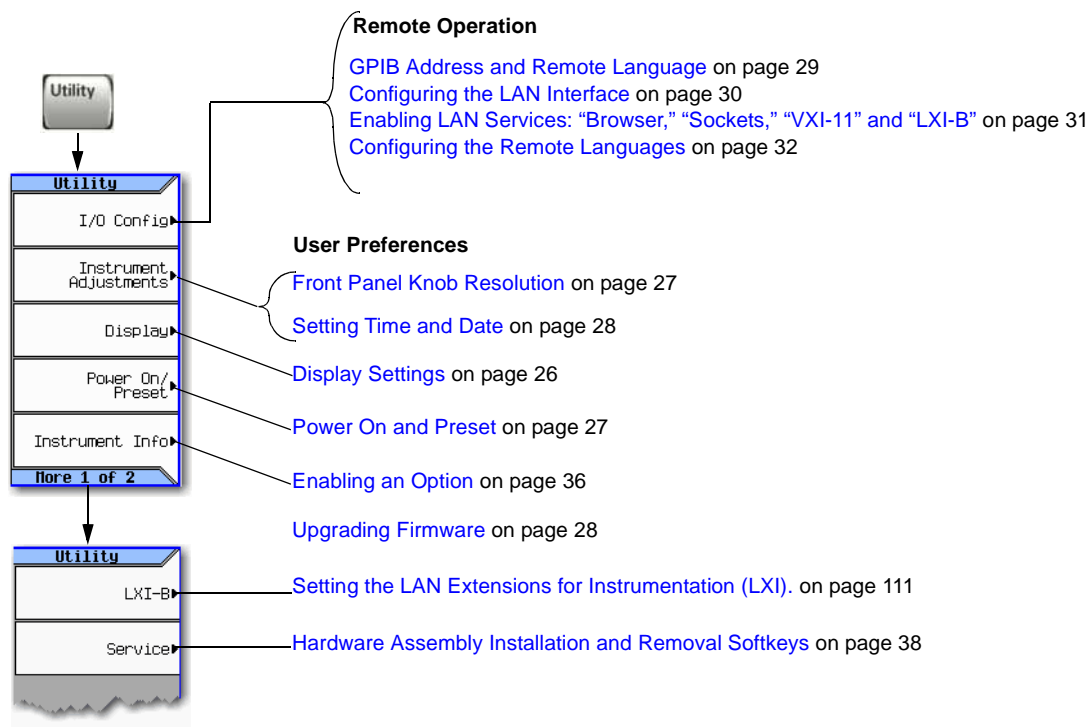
Utility

Utility

I/O Config

Instrument Adjustments

Display

Power On/ Preset

Instrument Info

More 1 of 2

Utility

LXI-B

Service

Remote Operation

GPIB Address and Remote Language on page 29
Configuring the LAN Interface on page 30
Enabling LAN Services: "Browser," "Sockets," "VXI-11" and "LXI-B" on page 31
Configuring the Remote Languages on page 32

User Preferences

Front Panel Knob Resolution on page 27

Setting Time and Date on page 28

Display Settings on page 26

Power On and Preset on page 27

Enabling an Option on page 36

Upgrading Firmware on page 28

Setting the LAN Extensions for Instrumentation (LXI). on page 111

Hardware Assembly Installation and Removal Softkeys on page 38